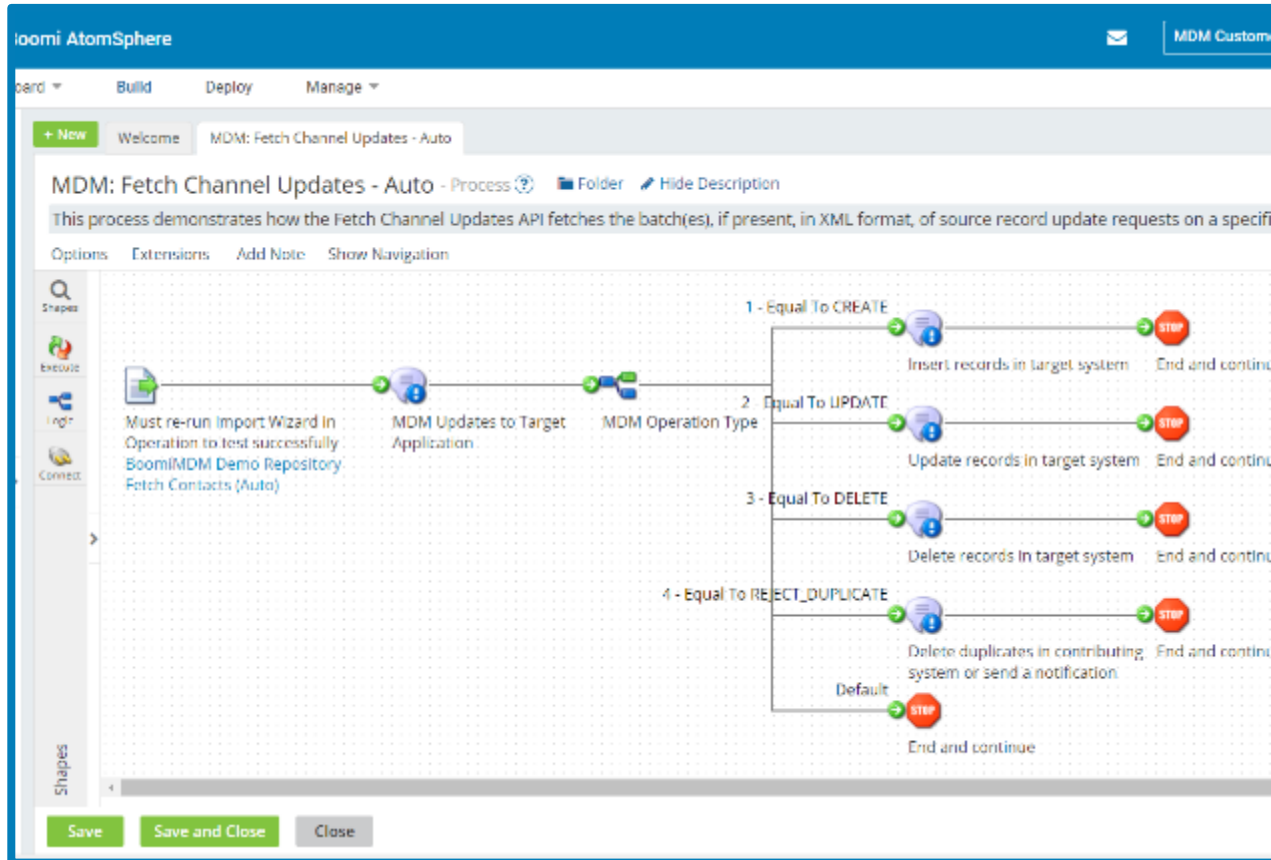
oomi AtomSphere

MDM Custom

oard Build Deploy Manage

+ New Welcome MDM: Fetch Channel Updates - Auto

MDM: Fetch Channel Updates - Auto - Process ? Folder Hide Description

This process demonstrates how the Fetch Channel Updates API fetches the batch(es), if present, in XML format, of source record update requests on a specif

Options Extensions Add Note Show Navigation

Shapes
Execute
Logic
Connect

Must re-run Import Wizard in Operation to test successfully BoomiMDM Demo Repository Fetch Contacts (Auto)

MDM Updates to Target Application

MDM Operation Type

1 - Equal To CREATE
Insert records in target system
STOP
End and contin

2 - Equal To UPDATE
Update records in target system
STOP
End and contin

3 - Equal To DELETE
Delete records in target system
STOP
End and contin

4 - Equal To REJECT_DUPLICATE
Delete duplicates in contributing system or send a notification
STOP
End and contin

Default
STOP
End and continue

Shapes

Save Save and Close Close